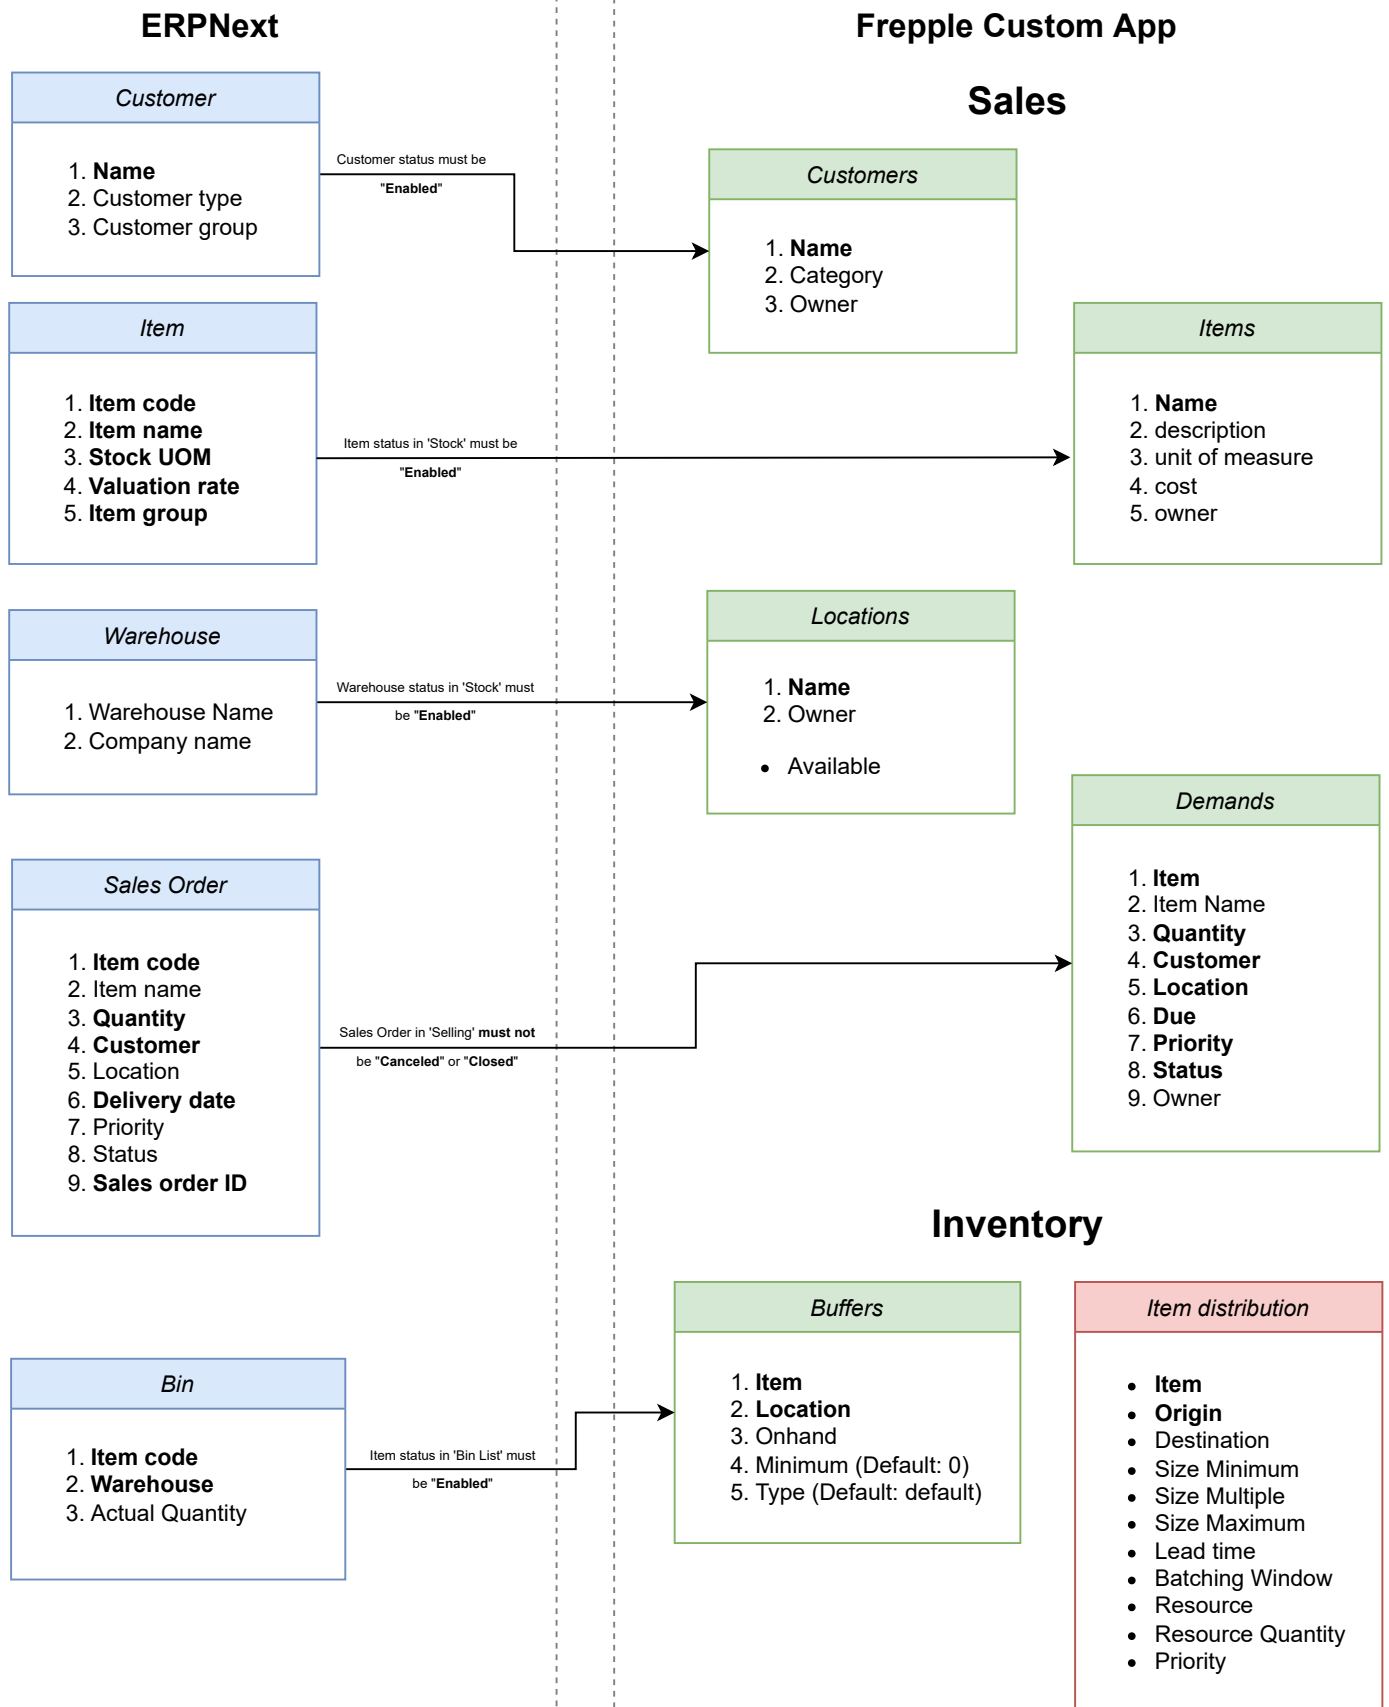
ERPNext

Frepple Custom App

Sales

Customer

1. **Name**
2. Customer type
3. Customer group

Customer status must be "Enabled"

Customers

1. **Name**
2. Category
3. Owner

Item

1. **Item code**
2. **Item name**
3. **Stock UOM**
4. **Valuation rate**
5. **Item group**

Item status in 'Stock' must be "Enabled"

Items

1. **Name**
2. description
3. unit of measure
4. cost
5. owner

Warehouse

1. Warehouse Name
2. Company name

Warehouse status in 'Stock' must be "Enabled"

Locations

1. **Name**
2. Owner

• Available

Demands

1. **Item**
2. Item Name
3. **Quantity**
4. **Customer**
5. **Location**
6. **Due**
7. **Priority**
8. **Status**
9. Owner

Sales Order

1. **Item code**
2. Item name
3. **Quantity**
4. **Customer**
5. Location
6. **Delivery date**
7. Priority
8. Status
9. **Sales order ID**

Sales Order in 'Selling' **must not** be "**Canceled**" or "**Closed**"

Inventory

Buffers

1. **Item**
2. **Location**
3. Onhand
4. Minimum (Default: 0)
5. Type (Default: default)

Item distribution

• **Item**
• **Origin**
• Destination
• Size Minimum
• Size Multiple
• Size Maximum
• Lead time
• Batching Window
• Resource
• Resource Quantity
• Priority

Bin

1. **Item code**
2. **Warehouse**
3. Actual Quantity

Item status in 'Bin List' must be "Enabled"